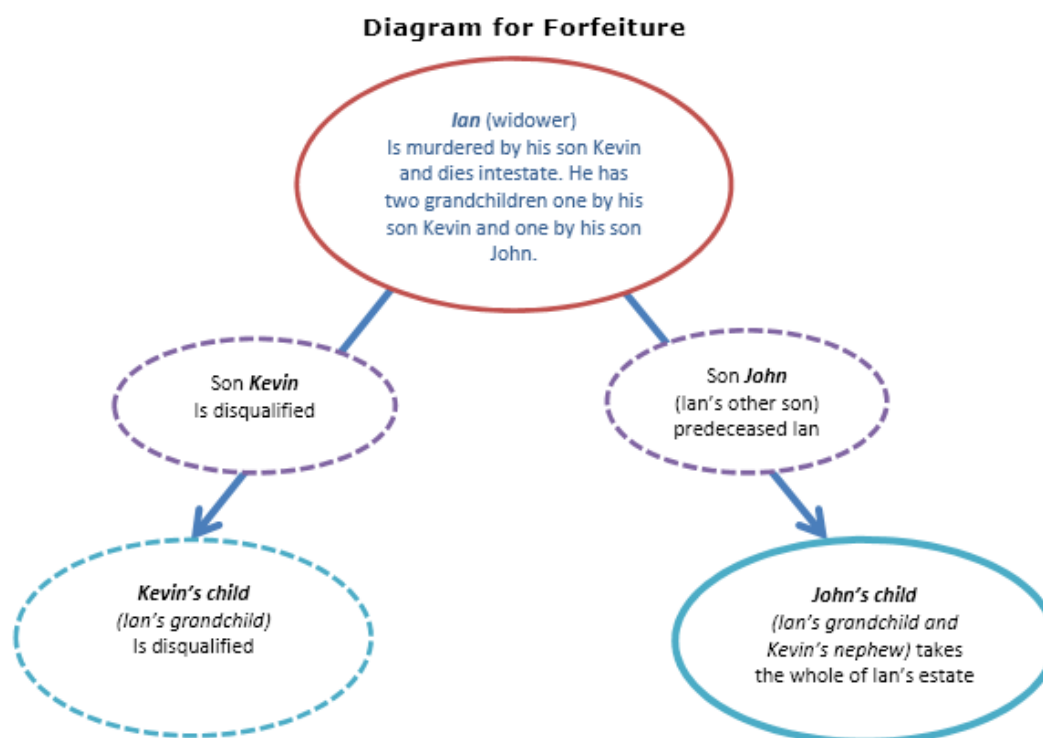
Diagram for Forfeiture

Ian (widower)
Is murdered by his son Kevin and dies intestate. He has two grandchildren one by his son Kevin and one by his son John.

Son Kevin
Is disqualified

Son John
(Ian's other son) predeceased Ian

Kevin's child
(Ian's grandchild)
Is disqualified

John's child
(Ian's grandchild and Kevin's nephew) takes the whole of Ian's estate